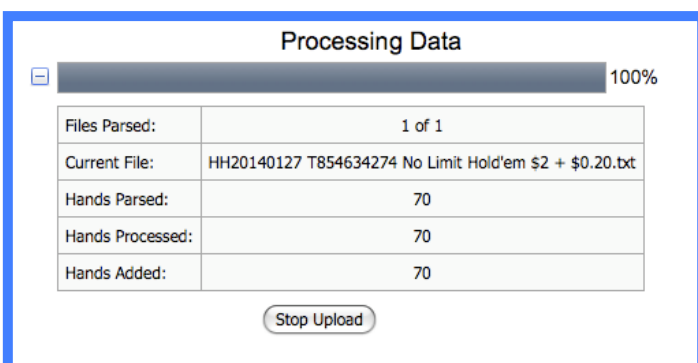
Processing Data

−

100%

| Files Parsed: | 1 of 1 |
|---|---|
| Current File: | HH20140127 T854634274 No Limit Hold'em \$2 + \$0.20.txt |
| Hands Parsed: | 70 |
| Hands Processed: | 70 |
| Hands Added: | 70 |

Stop Upload